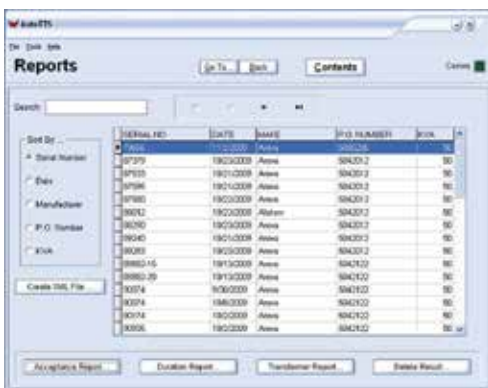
AutoRTS

File Tools Help

Reports

Go To... Back Contents

Connec

Search

Sort By
Serial Number
Date
Manufacturer
P.O. Number
KVA

Create XML File...

| SERIAL NO | DATE | MAKE | P.O. NUMBER | KVA |
|---|---|---|---|---|
| 79404 | 11/3/2009 | Areva | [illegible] | 50 |
| 97379 | 10/23/2009 | Areva | 5042012 | 50 |
| 97935 | 10/21/2009 | Areva | 5042012 | 50 |
| 97936 | 10/21/2009 | Areva | 5042012 | 50 |
| 97980 | 10/23/2009 | Areva | 5042012 | 50 |
| 98052 | 10/23/2009 | Alstom | 5042012 | 50 |
| 98290 | 10/23/2009 | Areva | 5042012 | 50 |
| 98340 | 10/21/2009 | Areva | 5042012 | 50 |
| 98383 | 10/23/2009 | Areva | 5042012 | 50 |
| 99863-16 | 10/13/2009 | Areva | 5042022 | 50 |
| 99863-39 | 10/13/2009 | Areva | 5042022 | 50 |
| 90074 | 9/30/2009 | Areva | 5042022 | 50 |
| 90074 | 10/6/2009 | Areva | 5042022 | 50 |
| 90074 | 10/2/2009 | Areva | 5042022 | 50 |
| 90006 | 10/2/2009 | Areva | 5042022 | 50 |

Acceptance Report... Duration Report... Transformer Report... Delete Result...